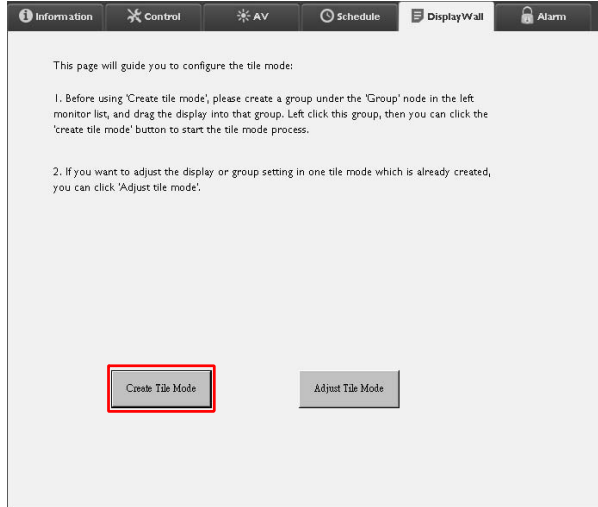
Information | Control | AV | Schedule | DisplayWall | Alarm

This page will guide you to configure the tile mode:

1. Before using 'Create tile mode', please create a group under the 'Group' node in the left monitor list, and drag the display into that group. Left click this group, then you can click the 'create tile mode' button to start the tile mode process.

2. If you want to adjust the display or group setting in one tile mode which is already created, you can click 'Adjust tile mode'.

Create Tile Mode

Adjust Tile Mode